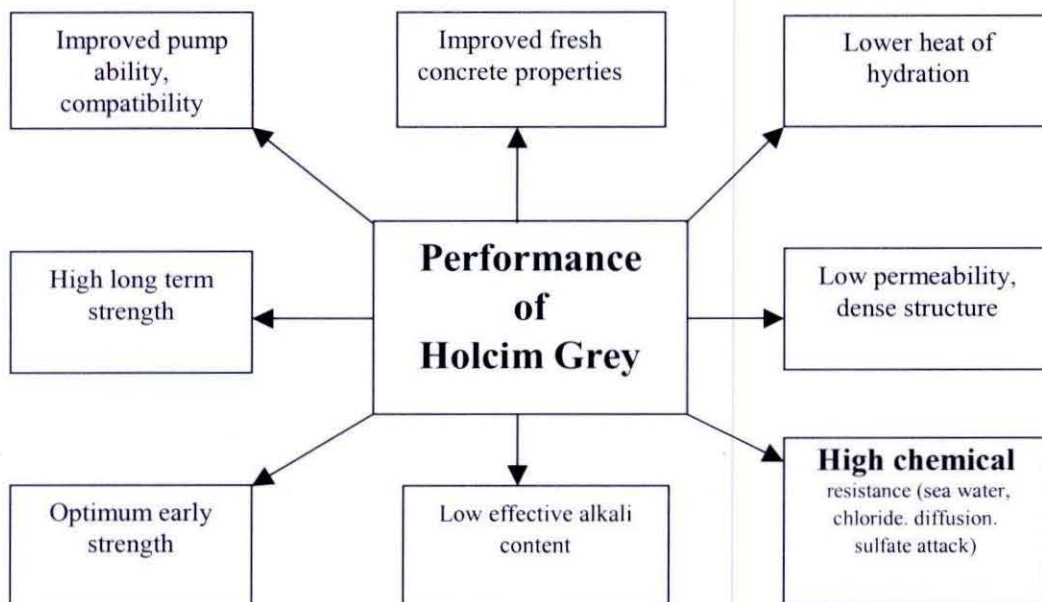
Improved pump ability, compatibility

Improved fresh concrete properties

Lower heat of hydration

High long term strength

Performance of Holcim Grey

Low permeability, dense structure

Optimum early strength

Low effective alkali content

High chemical resistance (sea water, chloride. diffusion. sulfate attack)